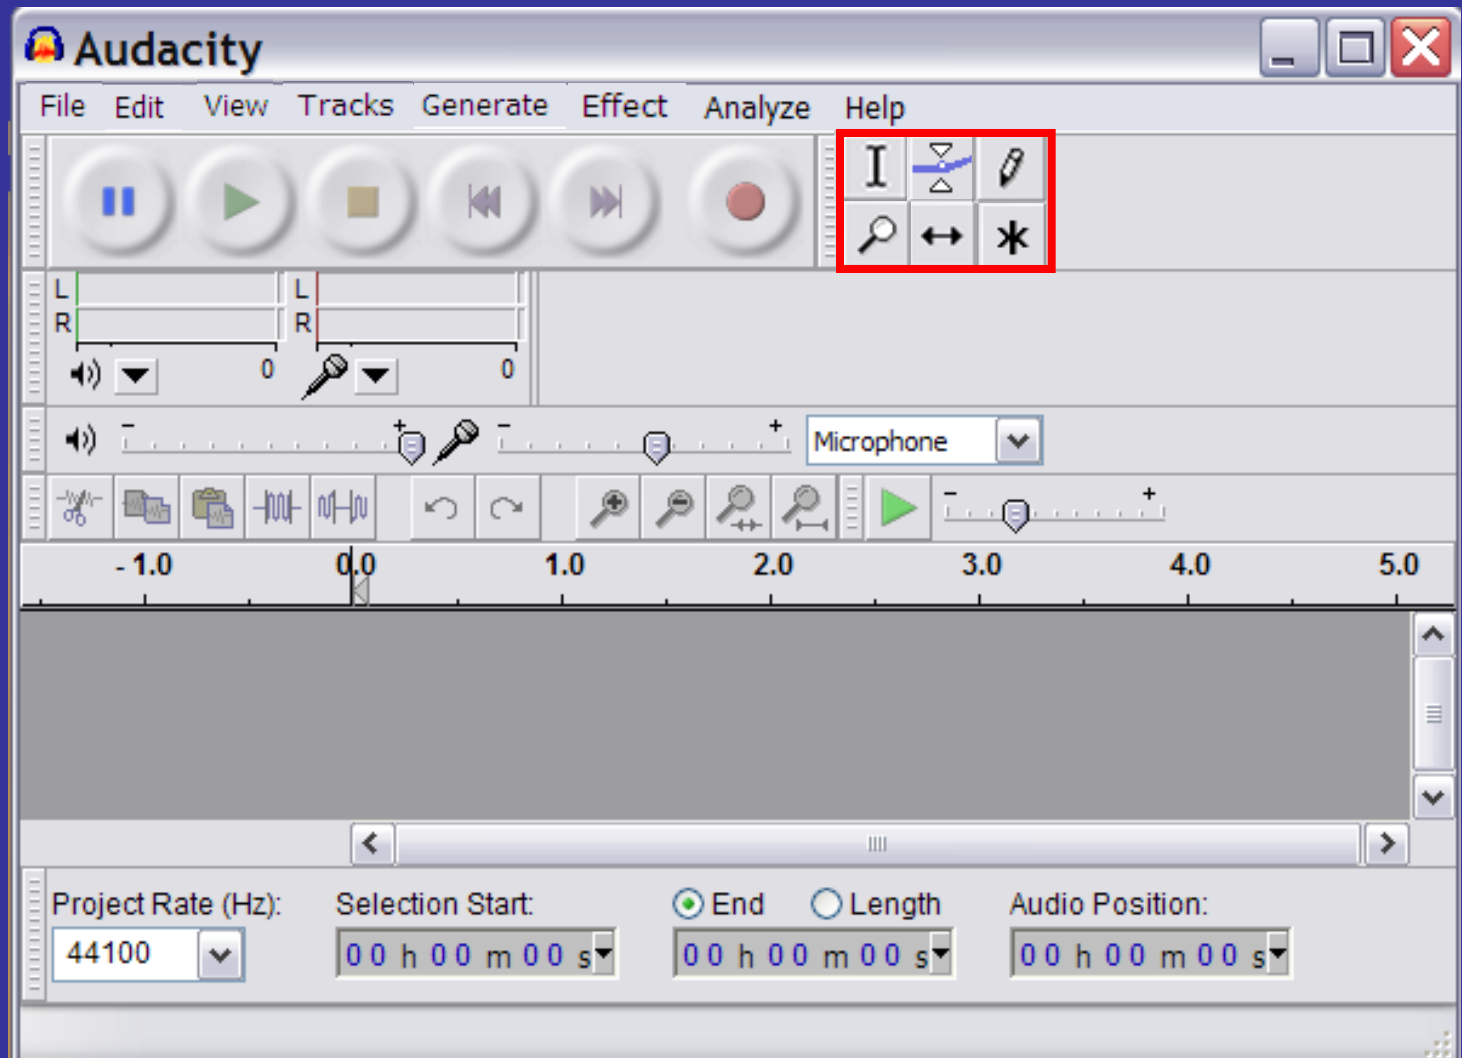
Audacity

File Edit View Tracks Generate Effect Analyze Help

L
R
0
L
R
0

Microphone

- 1.0 0.0 1.0 2.0 3.0 4.0 5.0

Project Rate (Hz):
44100

Selection Start:
00 h 00 m 00 s

End
Length
00 h 00 m 00 s

Audio Position:
00 h 00 m 00 s